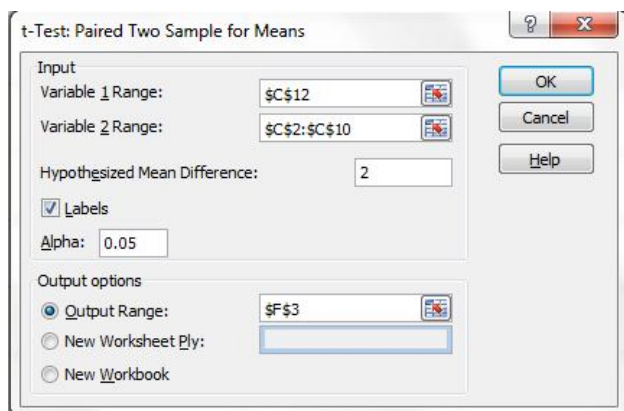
t-Test: Paired Two Sample for Means

?

X

Input

Variable 1 Range: $C$12

Variable 2 Range: $C$2:$C$10

Hypothesized Mean Difference: 2

Labels

Alpha: 0.05

OK

Cancel

Help

Output options

Output Range: $F$3

New Worksheet Ply:

New Workbook